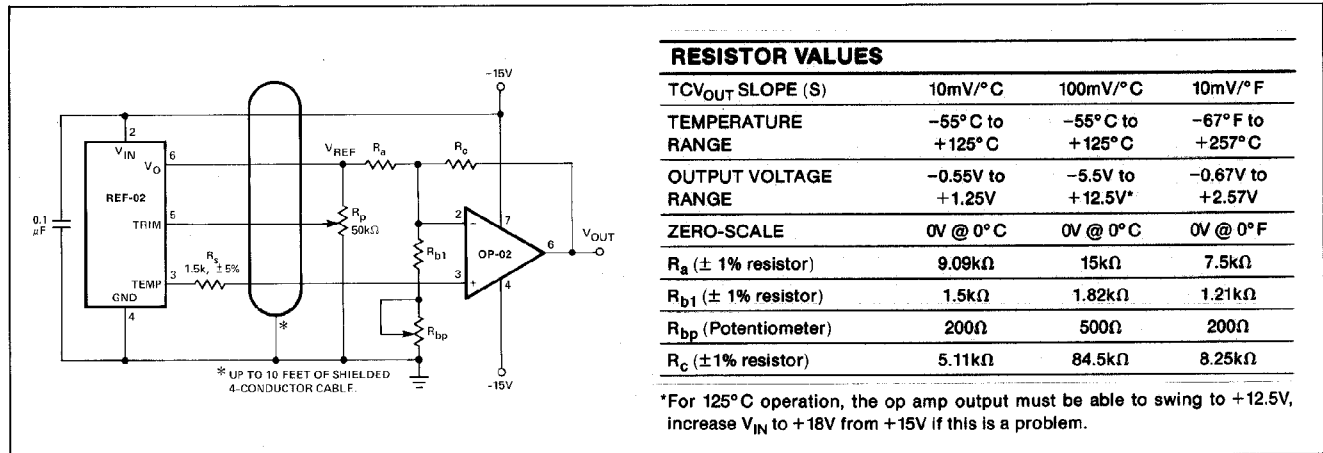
-15V

$V_{IN}$ 2

$V_O$ 6

REF-02

TRIM 5

TEMP 3

GND 4

0.1 µF

$R_s$ 1.5k, ± 5%

$V_{REF}$

$R_p$ 50kΩ

$R_a$

$R_c$

$R_{b1}$

$R_{bp}$

2 −

3 +

7

OP-02

6

4

$V_{OUT}$

-15V

* UP TO 10 FEET OF SHIELDED 4-CONDUCTOR CABLE.

| RESISTOR VALUES | | | |
|---|---|---|---|
| $TCV_{OUT}$ SLOPE (S) | 10mV/°C | 100mV/°C | 10mV/°F |
| TEMPERATURE RANGE | −55°C to +125°C | −55°C to +125°C | −67°F to +257°C |
| OUTPUT VOLTAGE RANGE | −0.55V to +1.25V | −5.5V to +12.5V* | −0.67V to +2.57V |
| ZERO-SCALE | 0V @ 0°C | 0V @ 0°C | 0V @ 0°F |
| $R_a$ (± 1% resistor) | 9.09kΩ | 15kΩ | 7.5kΩ |
| $R_{b1}$ (± 1% resistor) | 1.5kΩ | 1.82kΩ | 1.21kΩ |
| $R_{bp}$ (Potentiometer) | 200Ω | 500Ω | 200Ω |
| $R_c$ (±1% resistor) | 5.11kΩ | 84.5kΩ | 8.25kΩ |

*For 125°C operation, the op amp output must be able to swing to +12.5V, increase $V_{IN}$ to +18V from +15V if this is a problem.